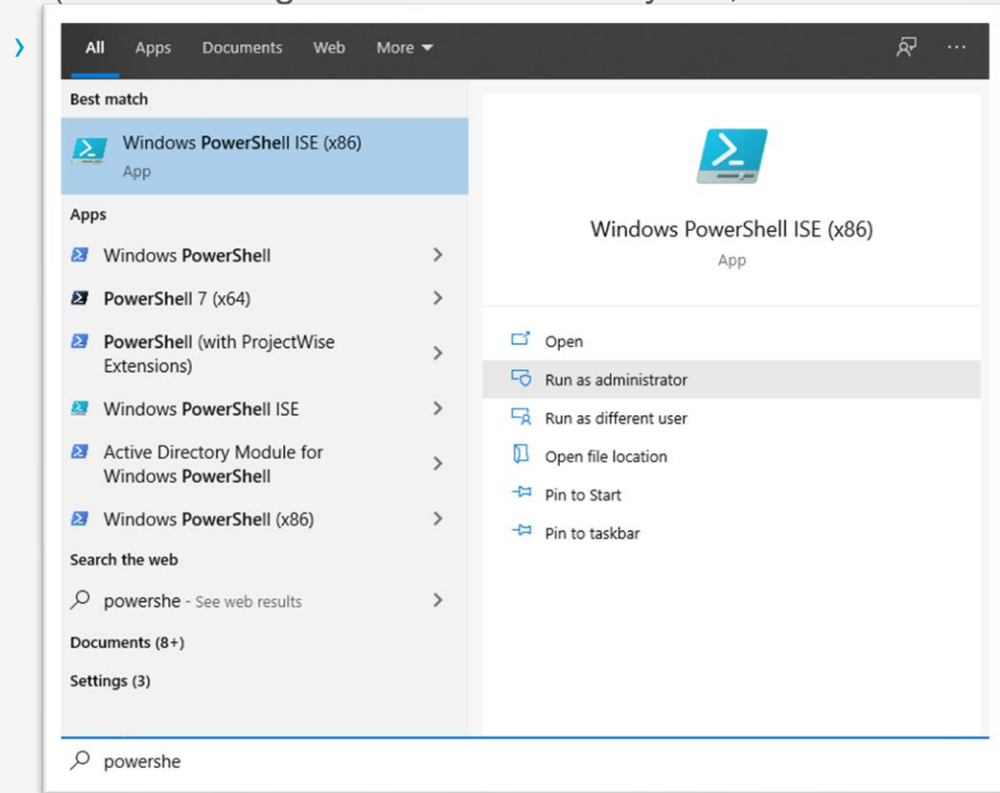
All Apps Documents Web More

Best match

Windows PowerShell ISE (x86)
App

Apps

Windows PowerShell

PowerShell 7 (x64)

PowerShell (with ProjectWise Extensions)

Windows PowerShell ISE

Active Directory Module for Windows PowerShell

Windows PowerShell (x86)

Search the web

powershe - See web results

Documents (8+)

Settings (3)

Windows PowerShell ISE (x86)
App

Open
Run as administrator
Run as different user
Open file location
Pin to Start
Pin to taskbar

powershe